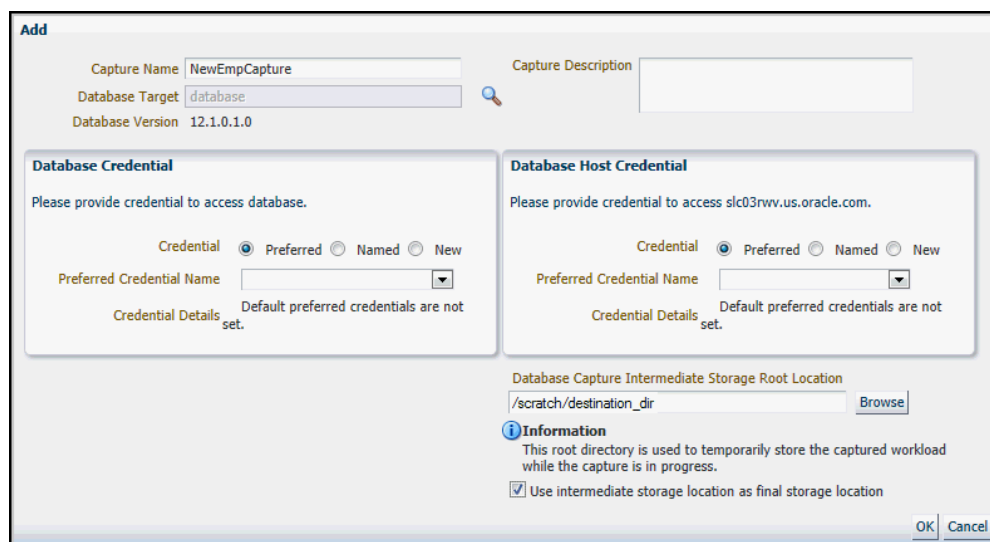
Add

Capture Name NewEmpCapture

Database Target database

Database Version 12.1.0.1.0

Capture Description

Database Credential

Please provide credential to access database.

Credential Preferred Named New

Preferred Credential Name

Credential Details Default preferred credentials are not set.

Database Host Credential

Please provide credential to access slc03rwv.us.oracle.com.

Credential Preferred Named New

Preferred Credential Name

Credential Details Default preferred credentials are not set.

Database Capture Intermediate Storage Root Location

/scratch/destination_dir

Browse

Information

This root directory is used to temporarily store the captured workload while the capture is in progress.

Use intermediate storage location as final storage location

OK Cancel